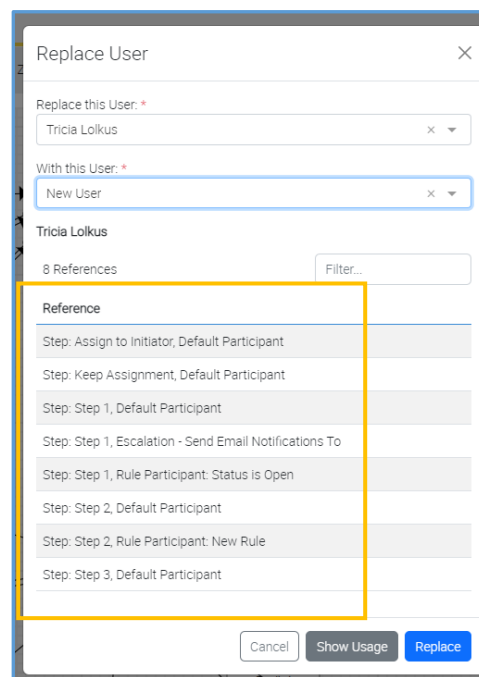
Replace User

Replace this User: *

Tricia Lolkus

With this User: *

New User

Tricia Lolkus

8 References

Filter...

| Reference |
|---|
| Step: Assign to Initiator, Default Participant |
| Step: Keep Assignment, Default Participant |
| Step: Step 1, Default Participant |
| Step: Step 1, Escalation - Send Email Notifications To |
| Step: Step 1, Rule Participant: Status is Open |
| Step: Step 2, Default Participant |
| Step: Step 2, Rule Participant: New Rule |
| Step: Step 3, Default Participant |

Cancel

Show Usage

Replace